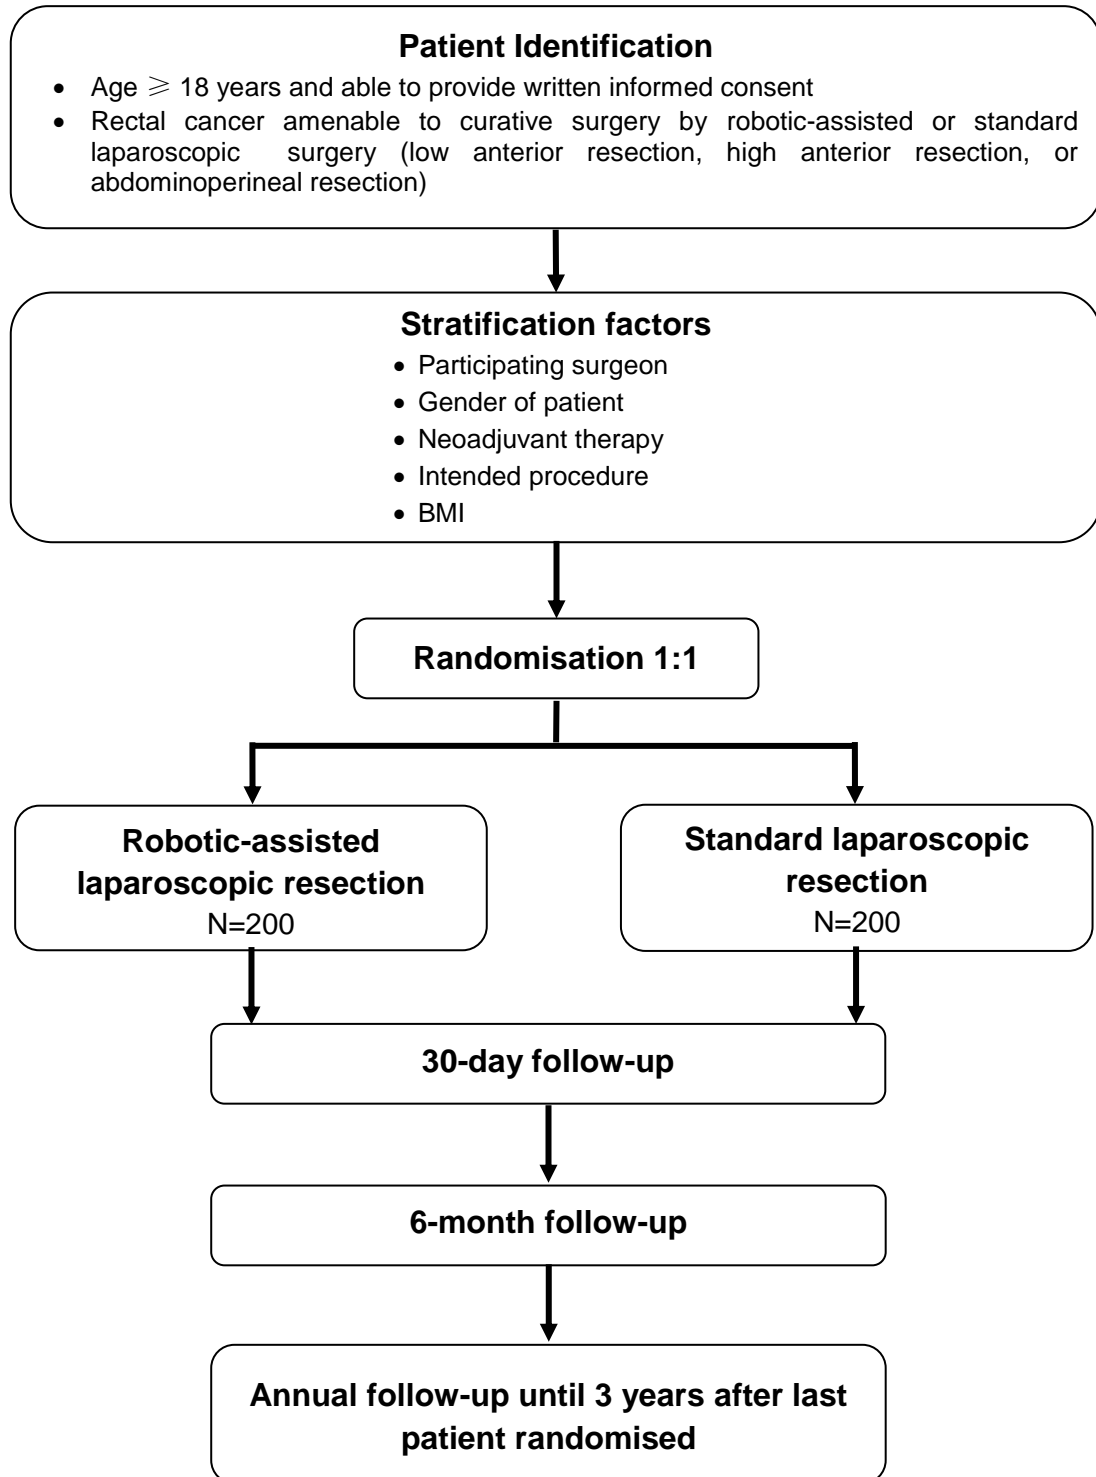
**Patient Identification**

- Age $\geqslant$ 18 years and able to provide written informed consent
- Rectal cancer amenable to curative surgery by robotic-assisted or standard laparoscopic surgery (low anterior resection, high anterior resection, or abdominoperineal resection)

**Stratification factors**

- Participating surgeon
- Gender of patient
- Neoadjuvant therapy
- Intended procedure
- BMI

**Randomisation 1:1**

**Robotic-assisted laparoscopic resection**
N=200

**Standard laparoscopic resection**
N=200

**30-day follow-up**

**6-month follow-up**

**Annual follow-up until 3 years after last patient randomised**